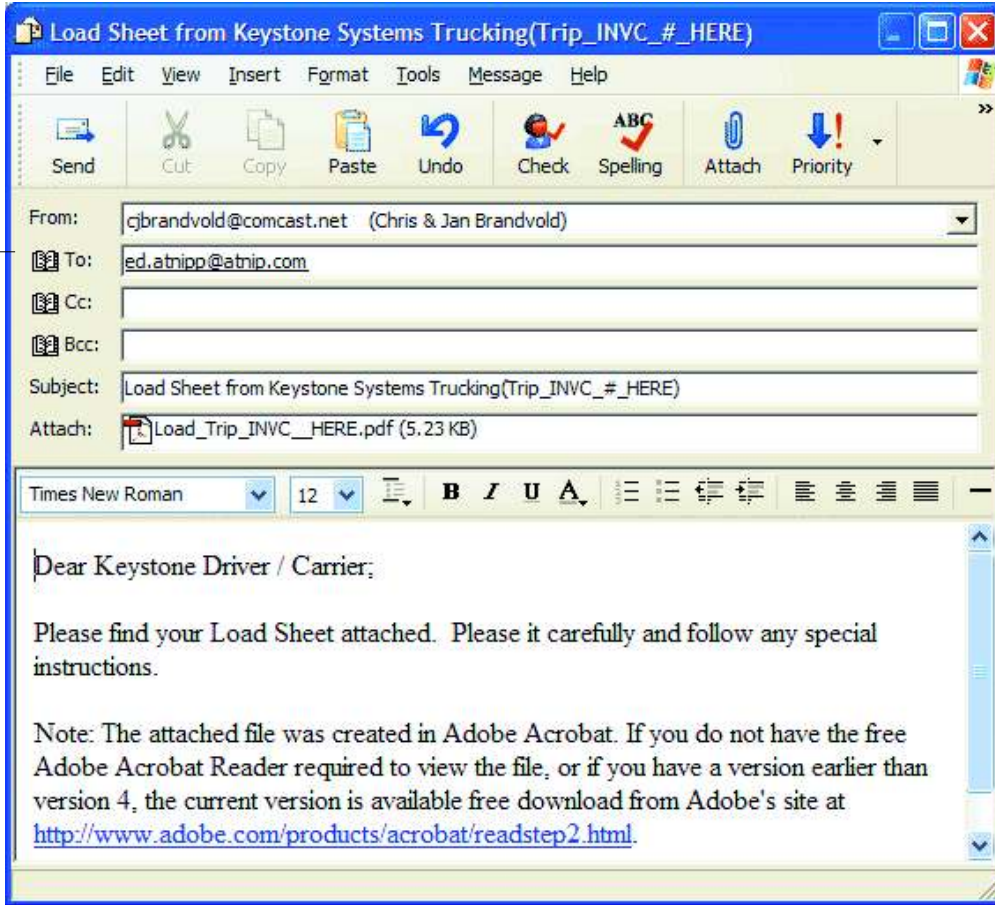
Load Sheet from Keystone Systems Trucking(Trip_INVC_#_HERE)

File Edit View Insert Format Tools Message Help

Send Cut Copy Paste Undo Check Spelling Attach Priority

From: cjbrandvold@comcast.net (Chris & Jan Brandvold)

To: ed.atnipp@atnip.com

Cc:

Bcc:

Subject: Load Sheet from Keystone Systems Trucking(Trip_INVC_#_HERE)

Attach: Load_Trip_INVC__HERE.pdf (5.23 KB)

Times New Roman 12 B I U A

Dear Keystone Driver / Carrier;

Please find your Load Sheet attached. Please it carefully and follow any special instructions.

Note: The attached file was created in Adobe Acrobat. If you do not have the free Adobe Acrobat Reader required to view the file, or if you have a version earlier than version 4, the current version is available free download from Adobe's site at http://www.adobe.com/products/acrobat/readstep2.html.